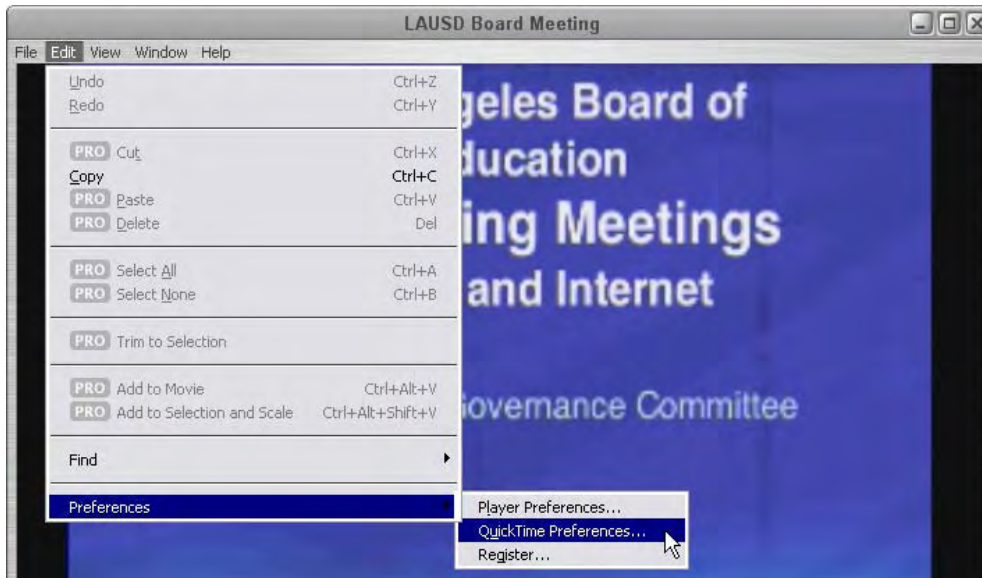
LAUSD Board Meeting

File Edit View Window Help

Undo Ctrl+Z
Redo Ctrl+Y

PRO Cut Ctrl+X
Copy Ctrl+C
PRO Paste Ctrl+V
PRO Delete Del

PRO Select All Ctrl+A
PRO Select None Ctrl+B

PRO Trim to Selection

PRO Add to Movie Ctrl+Alt+V
PRO Add to Selection and Scale Ctrl+Alt+Shift+V

Find

Preferences

Player Preferences...
QuickTime Preferences...
Register...

geles Board of
ducation
ing Meetings
and Internet

overnance Committee